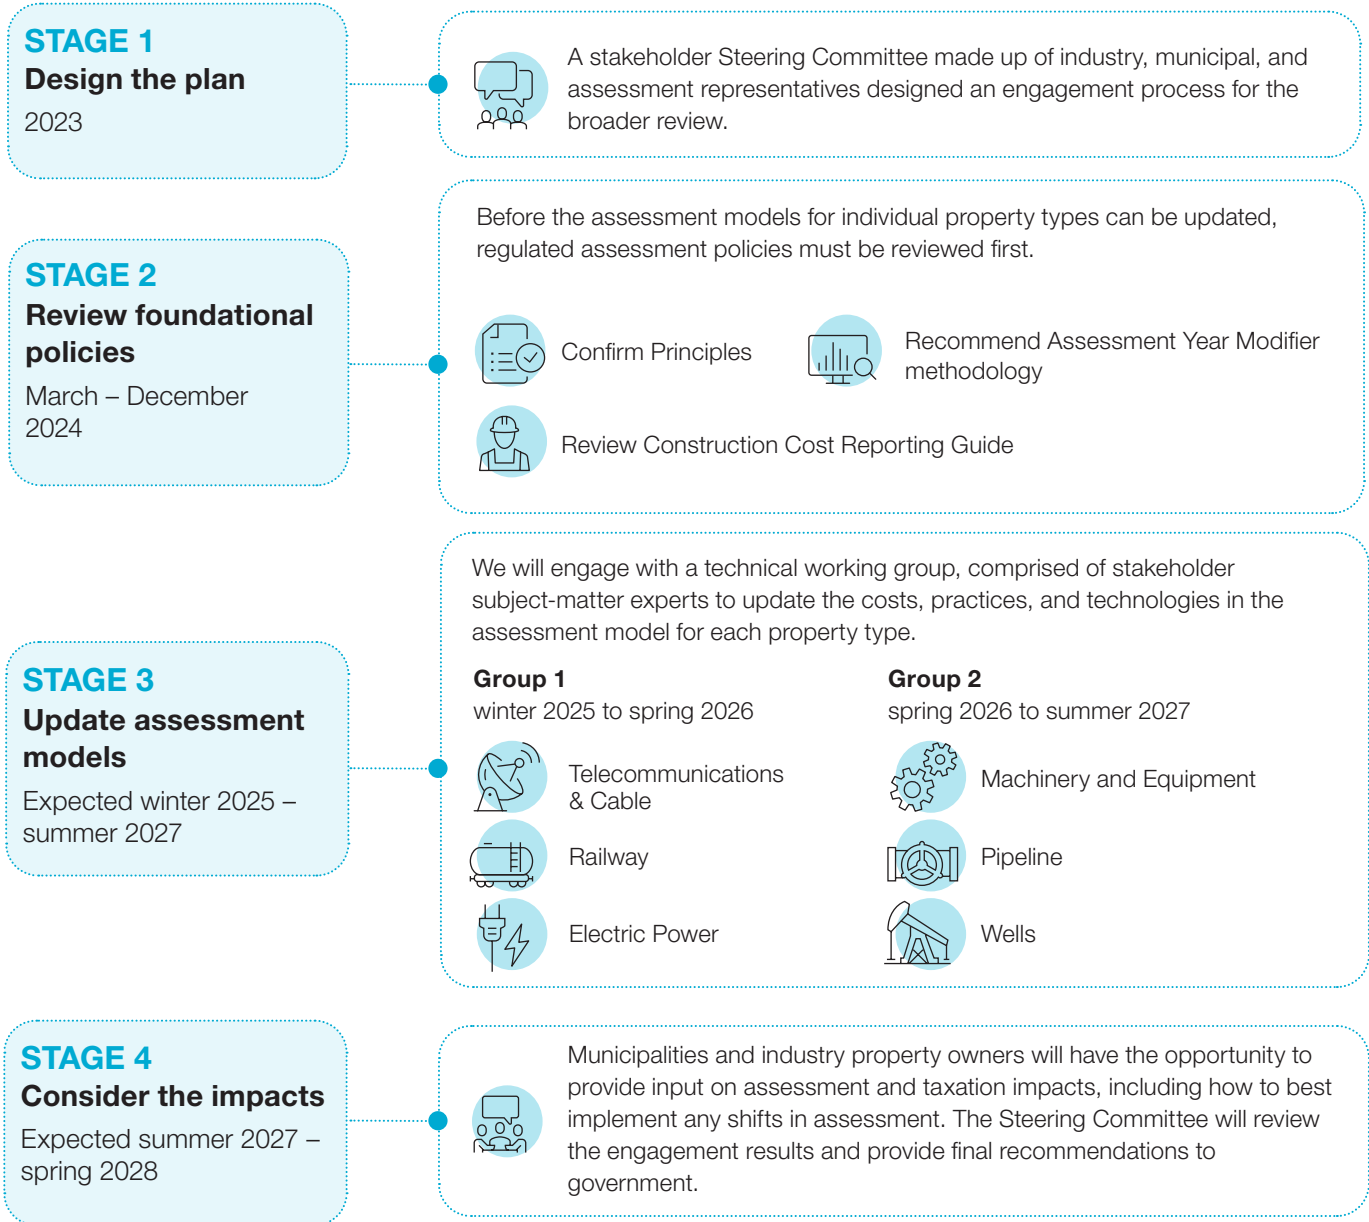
STAGE 1
Design the plan
2023

A stakeholder Steering Committee made up of industry, municipal, and assessment representatives designed an engagement process for the broader review.

STAGE 2
Review foundational policies
March – December 2024

Before the assessment models for individual property types can be updated, regulated assessment policies must be reviewed first.

Confirm Principles

Recommend Assessment Year Modifier methodology

Review Construction Cost Reporting Guide

STAGE 3
Update assessment models
Expected winter 2025 – summer 2027

We will engage with a technical working group, comprised of stakeholder subject-matter experts to update the costs, practices, and technologies in the assessment model for each property type.

Group 1
winter 2025 to spring 2026

Telecommunications & Cable

Railway

Electric Power

Group 2
spring 2026 to summer 2027

Machinery and Equipment

Pipeline

Wells

STAGE 4
Consider the impacts
Expected summer 2027 – spring 2028

Municipalities and industry property owners will have the opportunity to provide input on assessment and taxation impacts, including how to best implement any shifts in assessment. The Steering Committee will review the engagement results and provide final recommendations to government.